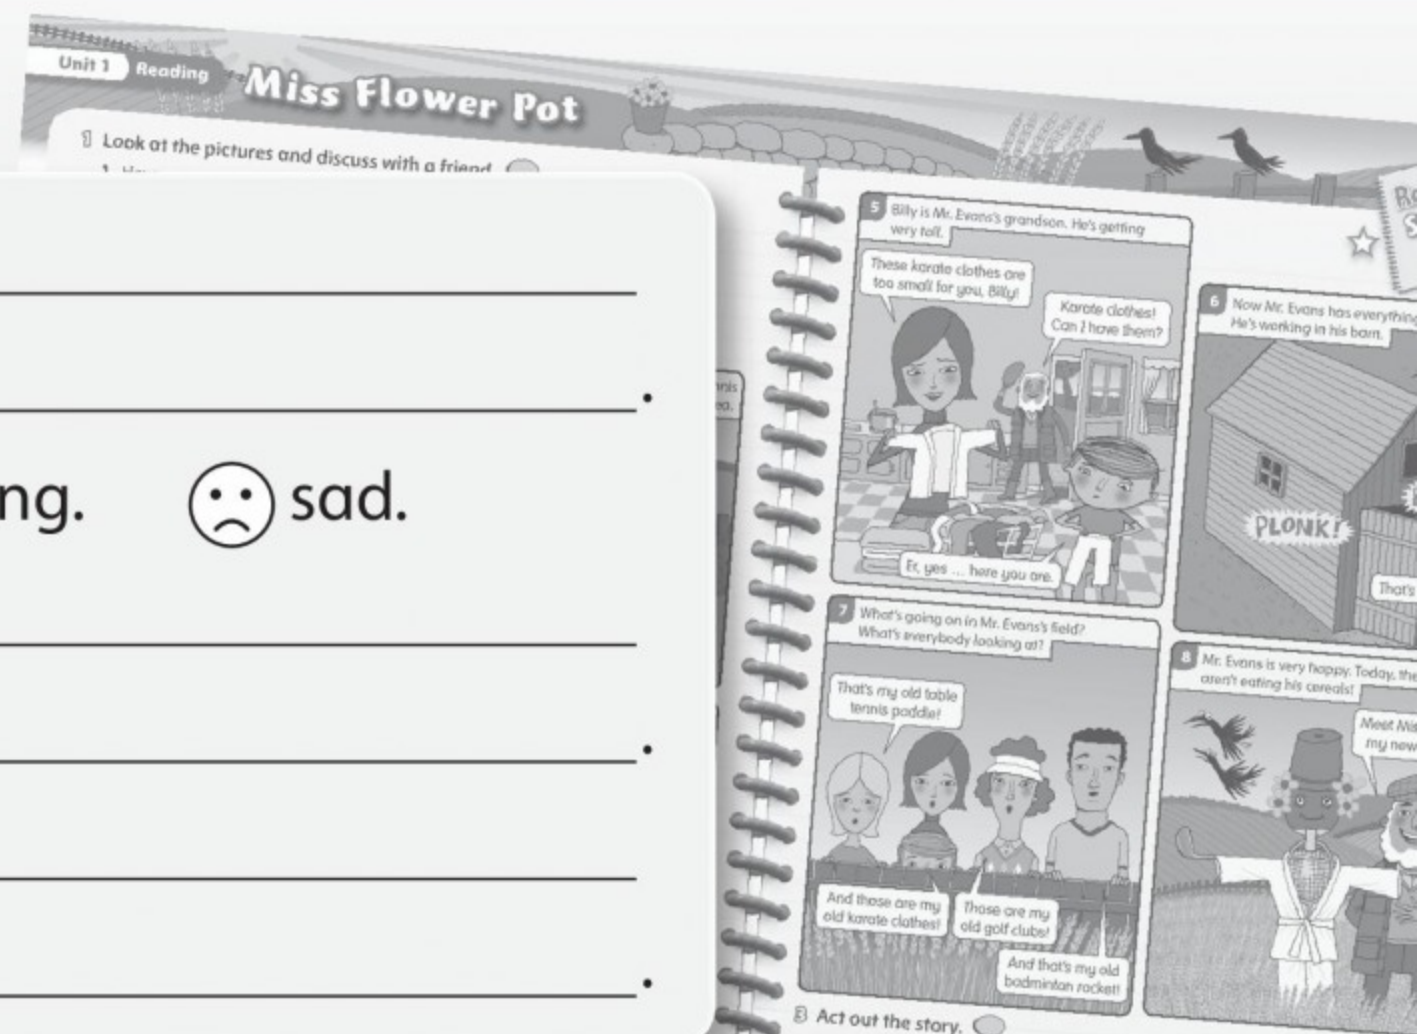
Unit 1 Reading Miss Flower Pot

1 Look at the pictures and discuss with a friend.

ng. ☹ sad.

5 Billy is Mr. Evans's grandson. He's getting very tall.

These karate clothes are too small for you, Billy!

Karate clothes! Can I have them?

Er, yes ... here you are.

6 Now Mr. Evans has everything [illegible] He's working in his barn.

PLONK!

That's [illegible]

7 What's going on in Mr. Evans's field? What's everybody looking at?

That's my old table tennis paddle!

And those are my old karate clothes!

Those are my old golf clubs!

And that's my old badminton racket!

8 Mr. Evans is very happy. Today, the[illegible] aren't eating his cereals!

Meet Mi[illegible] my new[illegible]

3 Act out the story.